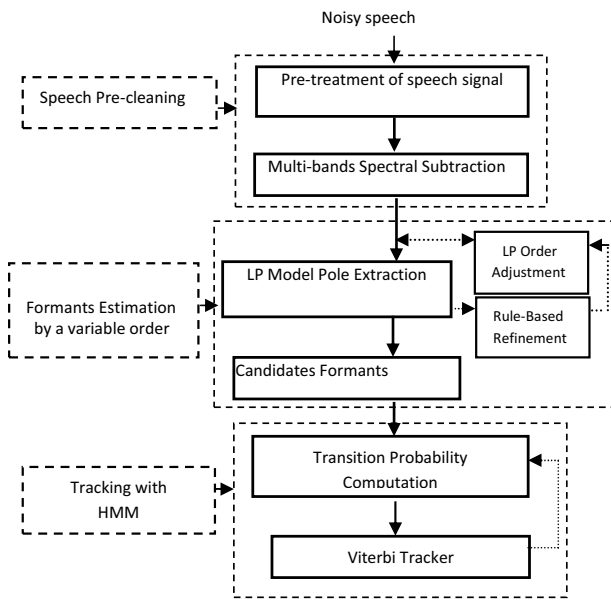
Noisy speech

Speech Pre-cleaning

Pre-treatment of speech signal

Multi-bands Spectral Subtraction

Formants Estimation by a variable order

LP Model Pole Extraction

LP Order Adjustment

Rule-Based Refinement

Candidates Formants

Tracking with HMM

Transition Probability Computation

Viterbi Tracker